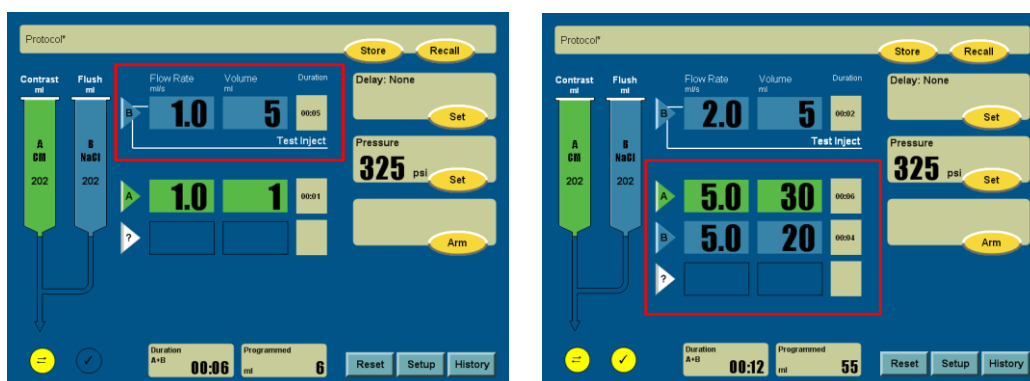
Protocol*

Store

Recall

Contrast
ml

Flush
ml

Flow Rate
ml/s

Volume
ml

Duration

Delay: None

Set

A
CM
202

B
NaCl
202

B

1.0

5

00:05

Test Inject

Pressure

325 psi

Set

A

1.0

1

00:01

?

Arm

Duration
A+B
00:06

Programmed
ml
6

Reset

Setup

History

Protocol*

Store

Recall

Contrast
ml

Flush
ml

Flow Rate
ml/s

Volume
ml

Duration

Delay: None

Set

A
CM
202

B
NaCl
202

B

2.0

5

00:02

Test Inject

Pressure

325 psi

Set

A

5.0

30

00:06

B

5.0

20

00:04

?

Arm

Duration
A+B
00:12

Programmed
ml
55

Reset

Setup

History